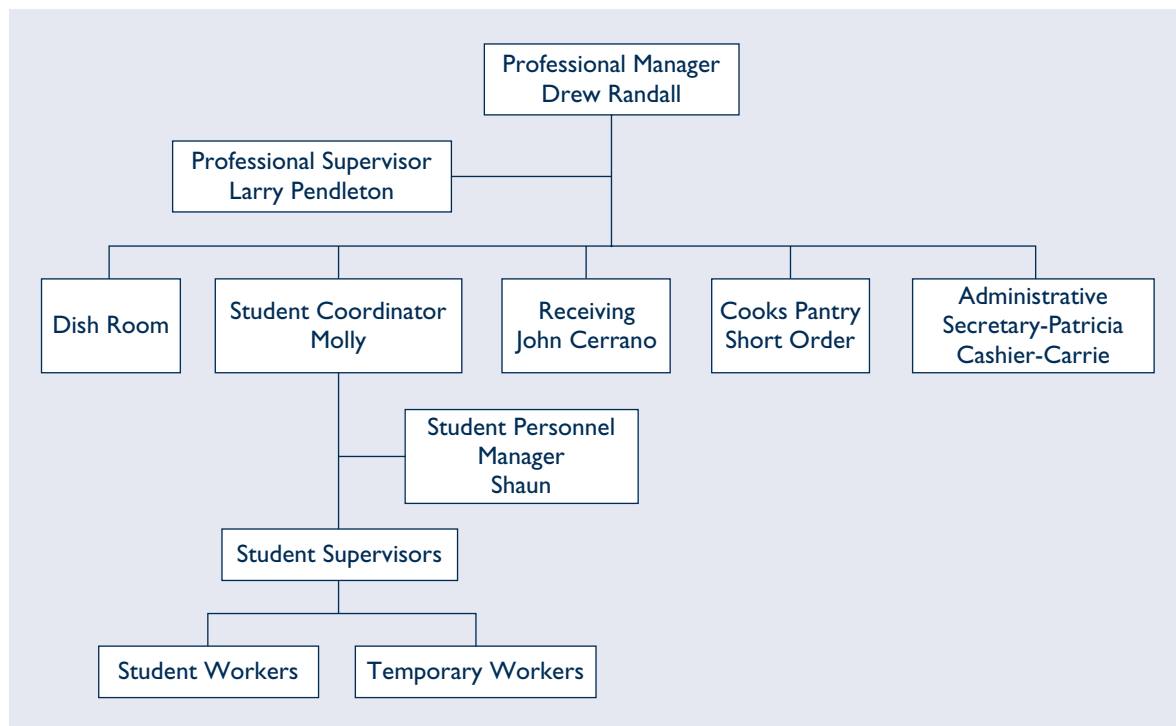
Professional Manager
Drew Randall

Professional Supervisor
Larry Pendleton

Dish Room

Student Coordinator
Molly

Receiving
John Cerrano

Cooks Pantry
Short Order

Administrative
Secretary-Patricia
Cashier-Carrie

Student Personnel
Manager
Shaun

Student Supervisors

Student Workers

Temporary Workers